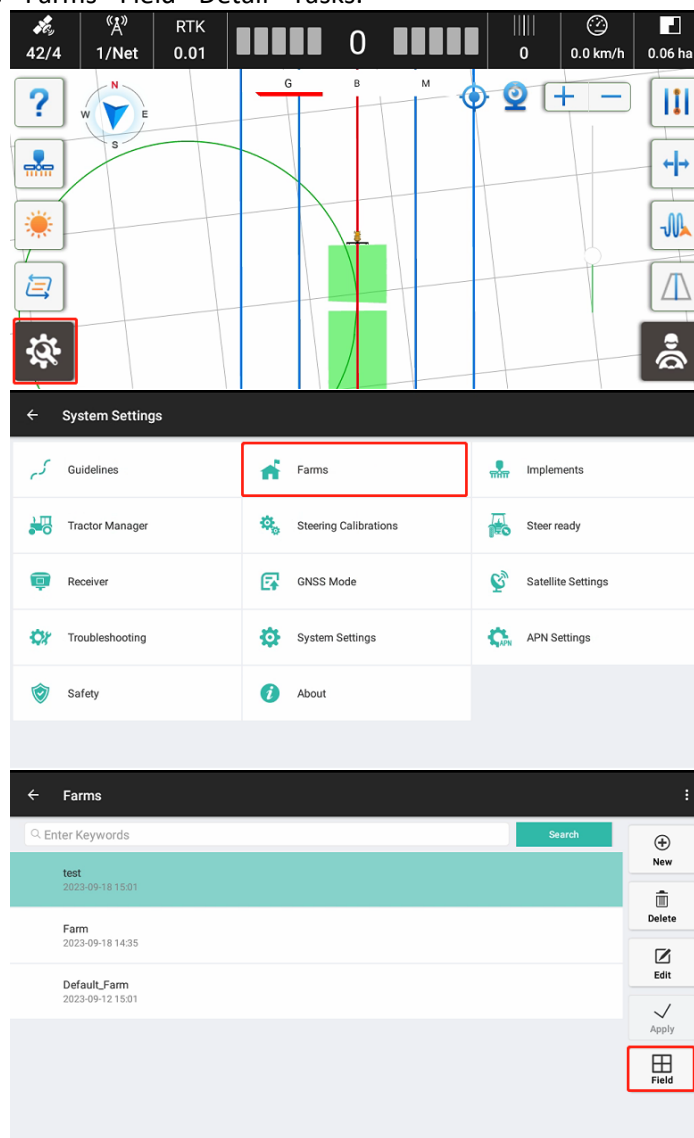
42/4 1/Net RTK 0.01 0 0 0.0 km/h 0.06 ha

G B M

N W E S

?

System Settings

| Guidelines | Farms | Implements |
|---|---|---|
| Tractor Manager | Steering Calibrations | Steer ready |
| Receiver | GNSS Mode | Satellite Settings |
| Troubleshooting | System Settings | APN Settings |
| Safety | About | |

Farms

Enter Keywords

Search

test
2023-09-18 15:01

Farm
2023-09-18 14:35

Default_Farm
2023-09-12 15:01

New

Delete

Edit

Apply

Field